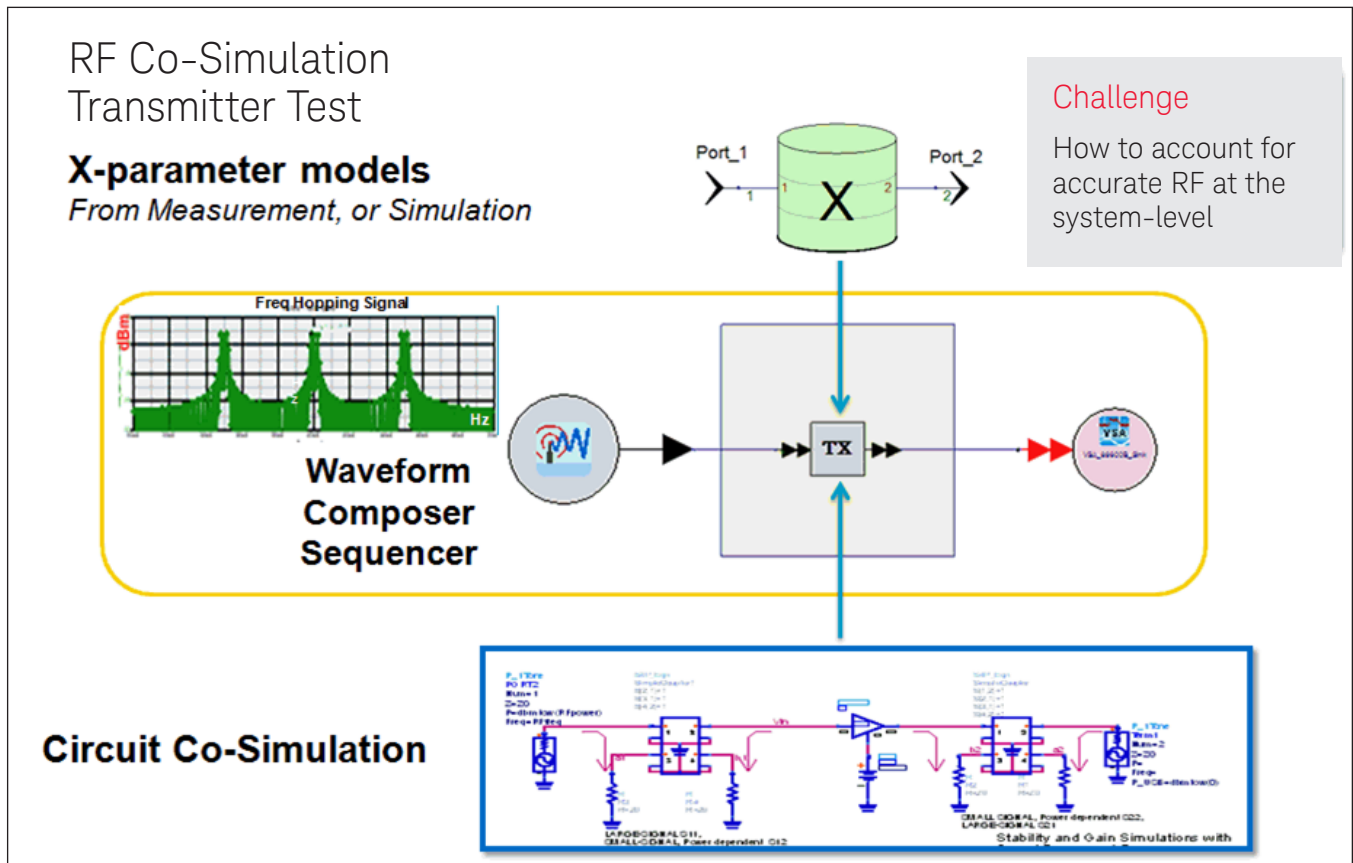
RF Co-Simulation
Transmitter Test

X-parameter models
From Measurement, or Simulation

Challenge
How to account for accurate RF at the system-level

Port_1
Port_2
1
1
X
2
2

Freq Hopping Signal
dBm
Hz

Waveform Composer Sequencer

TX

VSA

Circuit Co-Simulation

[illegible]

Stability and Gain Simulations with